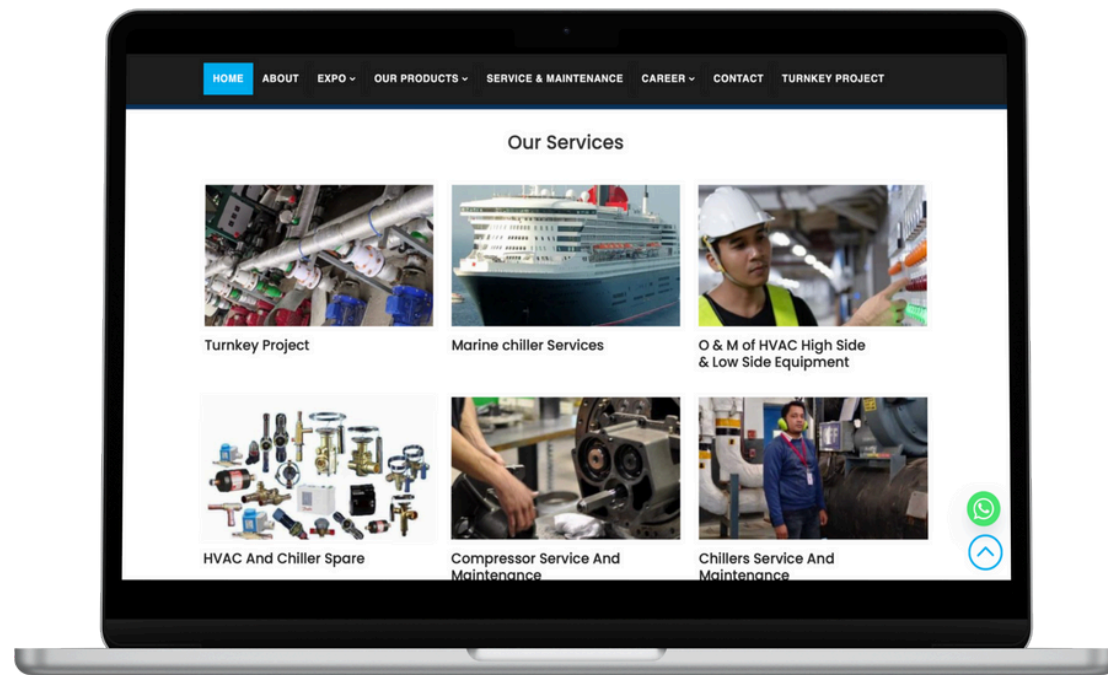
HOME ABOUT EXPO ⌄ OUR PRODUCTS ⌄ SERVICE & MAINTENANCE CAREER ⌄ CONTACT TURNKEY PROJECT

Our Services

Turnkey Project

Marine chiller Services

O & M of HVAC High Side & Low Side Equipment

HVAC And Chiller Spare

Compressor Service And Maintenance

Chillers Service And Maintenance